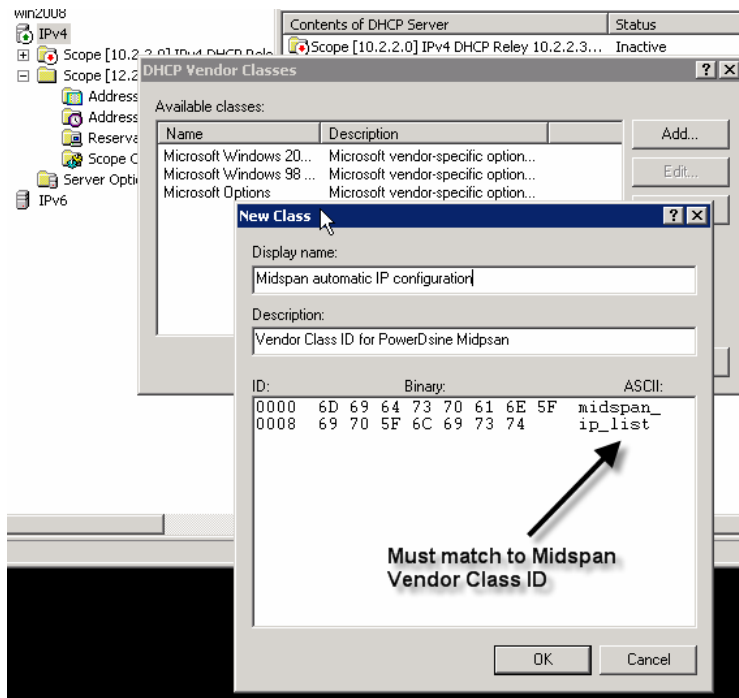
win2008
IPv4
Scope [10.2.2.0] IPv4 DHCP Rele
Scope [12.2
Address
Address
Reserva
Scope O
Server Opti
IPv6

| Contents of DHCP Server | Status |
|---|---|
| Scope [10.2.2.0] IPv4 DHCP Reley 10.2.2.3... | Inactive |

DHCP Vendor Classes ? X

Available classes:

| Name | Description |
|---|---|
| Microsoft Windows 20... | Microsoft vendor-specific option... |
| Microsoft Windows 98 ... | Microsoft vendor-specific option... |
| Microsoft Options | Microsoft vendor-specific option... |

Add...
Edit...

New Class ? X

Display name:
Midspan automatic IP configuration

Description:
Vendor Class ID for PowerDsine Midpsan

ID: Binary: ASCII:
0000 6D 69 64 73 70 61 6E 5F midspan_
0008 69 70 5F 6C 69 73 74 ip_list

Must match to Midspan Vendor Class ID

OK Cancel